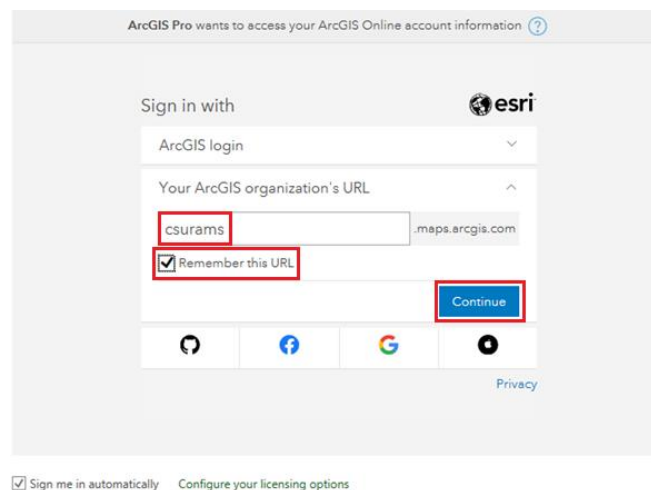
ArcGIS Pro wants to access your ArcGIS Online account information ?

Sign in with esri

ArcGIS login

Your ArcGIS organization's URL

csurams .maps.arcgis.com

Remember this URL

Continue

Privacy

Sign me in automatically Configure your licensing options